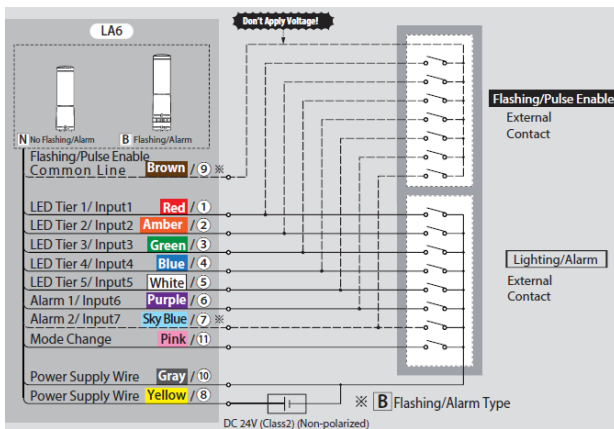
LA6

Don't Apply Voltage!

N No Flashing/Alarm

B Flashing/Alarm

Flashing/Pulse Enable
Common Line Brown / ⑨ ※

LED Tier 1/ Input1 Red / ①
LED Tier 2/ Input2 Amber / ②
LED Tier 3/ Input3 Green / ③
LED Tier 4/ Input4 Blue / ④
LED Tier 5/ Input5 White / ⑤
Alarm 1/ Input6 Purple / ⑥
Alarm 2/ Input7 Sky Blue / ⑦ ※
Mode Change Pink / ⑪

Power Supply Wire Gray / ⑩
Power Supply Wire Yellow / ⑧

DC 24V (Class2) (Non-polarized)

Flashing/Pulse Enable
External Contact

Lighting/Alarm
External Contact

※ B Flashing/Alarm Type